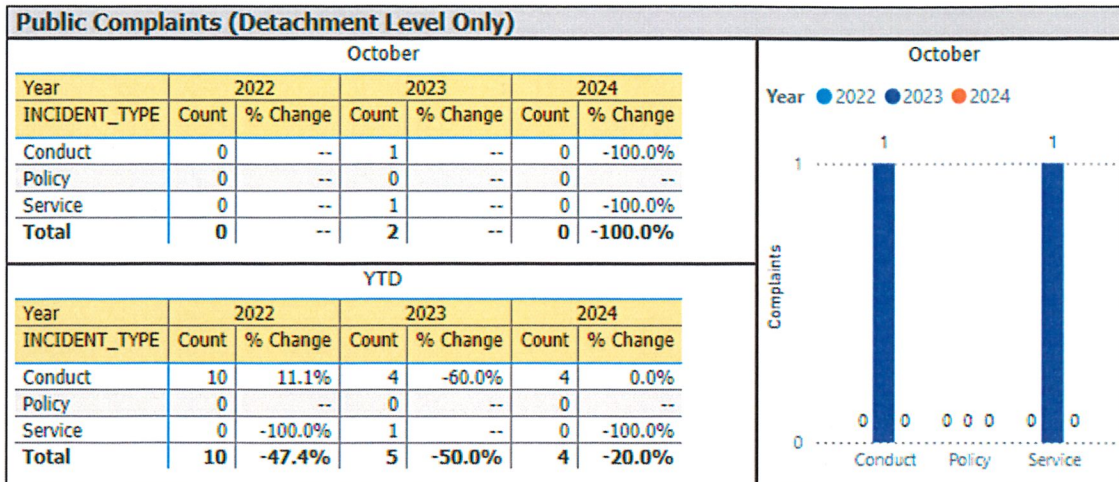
Public Complaints (Detachment Level Only)

October

| Year | 2022 | | 2023 | | 2024 | |
|---|---|---|---|---|---|---|
| INCIDENT_TYPE | Count | % Change | Count | % Change | Count | % Change |
| Conduct | 0 | -- | 1 | -- | 0 | -100.0% |
| Policy | 0 | -- | 0 | -- | 0 | -- |
| Service | 0 | -- | 1 | -- | 0 | -100.0% |
| Total | 0 | -- | 2 | -- | 0 | -100.0% |

YTD

| Year | 2022 | | 2023 | | 2024 | |
|---|---|---|---|---|---|---|
| INCIDENT_TYPE | Count | % Change | Count | % Change | Count | % Change |
| Conduct | 10 | 11.1% | 4 | -60.0% | 4 | 0.0% |
| Policy | 0 | -- | 0 | -- | 0 | -- |
| Service | 0 | -100.0% | 1 | -- | 0 | -100.0% |
| Total | 10 | -47.4% | 5 | -50.0% | 4 | -20.0% |

October

Year 2022 2023 2024

Complaints

1 1

1

0 0 0 0 0 0 0

0

Conduct Policy Service